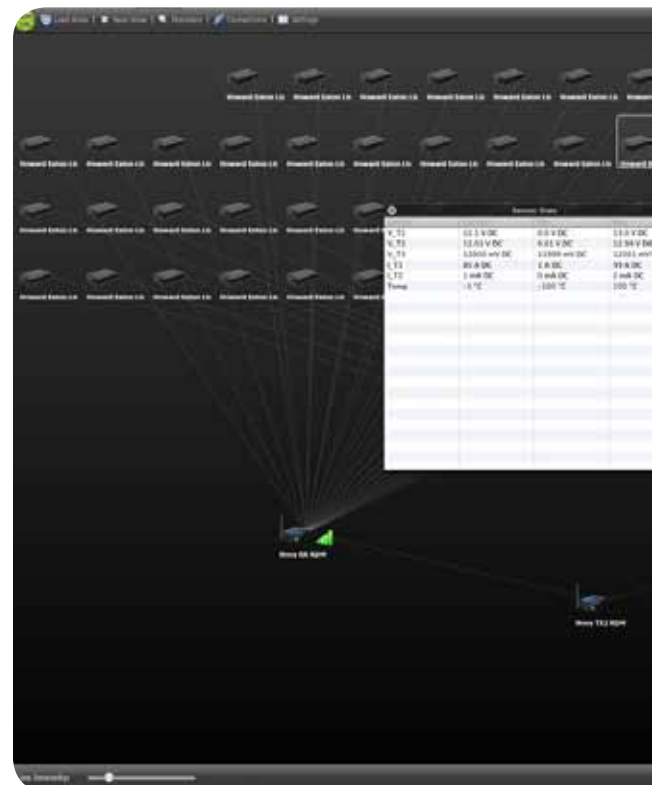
Load Anew | New View | Discovery | Connections | Settings

Howard Eaton Lts Howard Eaton Lts Howard Eaton Lts Howard Eaton Lts Howard Eaton Lts Howard Eaton Lts Howard

Howard Eaton Lts Howard Eaton Lts Howard Eaton Lts Howard Eaton Lts Howard Eaton Lts Howard Eaton Lts Howard Eaton Lts Howard Eaton Lts Howard Eaton Lts Howard E

Howard Eaton Lts Howard Eaton Lts Howard Eaton Lts Howard Eaton Lts Howard Eaton Lts Howard Eaton Lts

Howard Eaton Lts Howard Eaton Lts Howard Eaton Lts Howard Eaton Lts Howard Eaton Lts Howard Eaton Lts

Sensor Data

| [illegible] | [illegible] | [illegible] | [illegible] |
|---|---|---|---|
| V_T1 | 12.1 V DC | 0.0 V DC | 13.0 V DC |
| V_T2 | 12.03 V DC | 0.01 V DC | 12.94 V DC |
| V_T3 | 12000 mV DC | 11000 mV DC | 12001 mV |
| I_T1 | 80 A DC | 2 A DC | 99 A DC |
| I_T2 | 1 mA DC | 0 mA DC | 2 mA DC |
| Temp | -1 °C | -100 °C | 100 °C |

Nexy 88 RDM

Nexy TX2 RDM

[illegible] Intensity